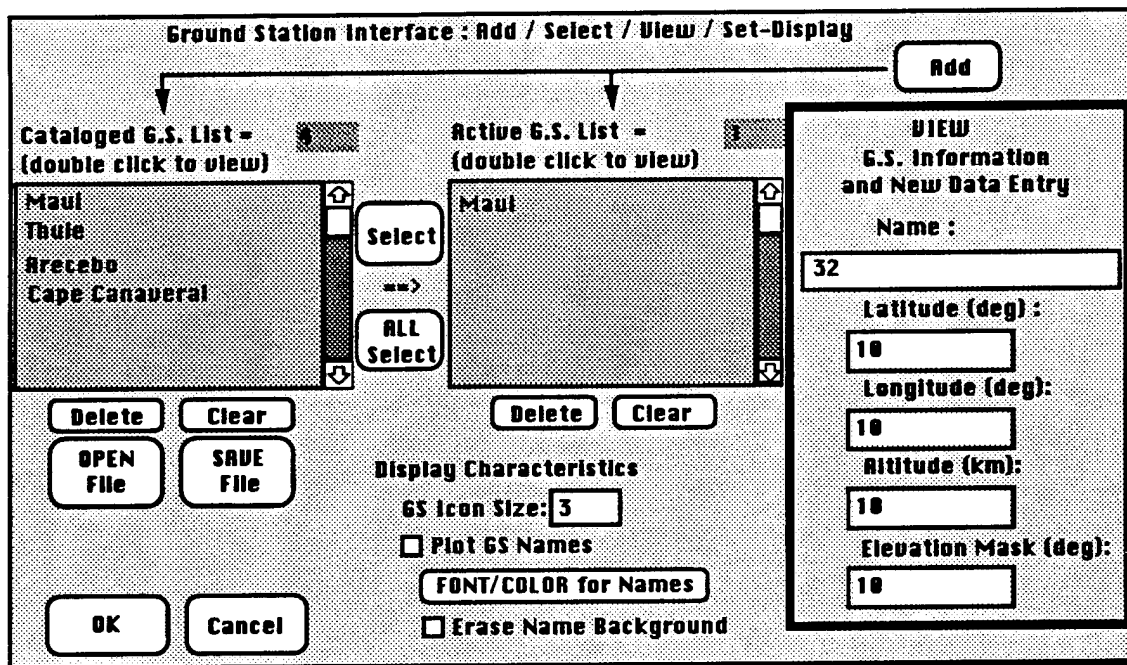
Ground Station Interface : Add / Select / View / Set-Display

Add

Cataloged G.S. List = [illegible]
(double click to view)

Maui
Thule
Arecebo
Cape Canaveral

Select

==>

ALL Select

Active G.S. List = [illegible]
(double click to view)

Maui

VIEW
G.S. Information
and New Data Entry

Name :

32

Latitude (deg) :

10

Longitude (deg):

10

Altitude (km):

10

Elevation Mask (deg):

10

Delete Clear

OPEN File

SAVE File

Delete Clear

Display Characteristics

GS Icon Size: 3

Plot GS Names

FONT/COLOR for Names

Erase Name Background

OK

Cancel